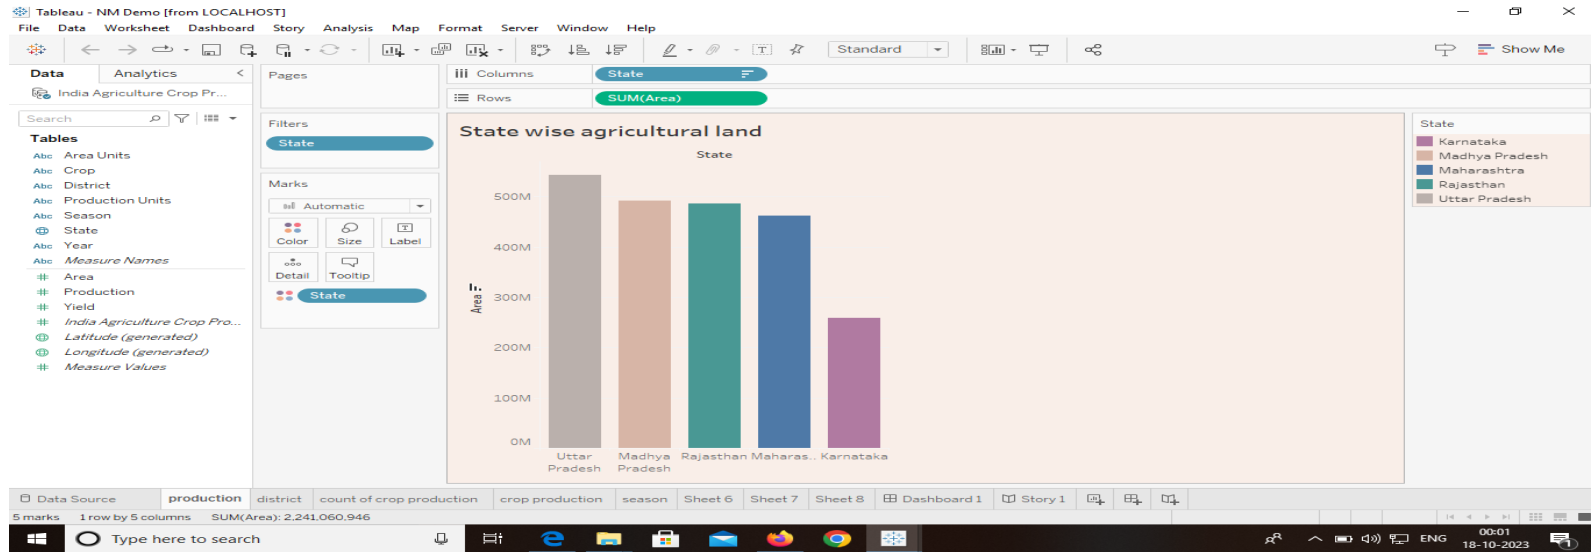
Tableau - NM Demo [from LOCALHOST]
File Data Worksheet Dashboard Story Analysis Map Format Server Window Help
Standard
Show Me

Data Analytics
India Agriculture Crop Pr...
Search
Tables
Abc Area Units
Abc Crop
Abc District
Abc Production Units
Abc Season
State
Abc Year
Abc Measure Names
Area
Production
Yield
India Agriculture Crop Pro...
Latitude (generated)
Longitude (generated)
Measure Values

Pages
Filters
State
Marks
Automatic
Color Size Label
Detail Tooltip
State

Columns State
Rows SUM(Area)

State wise agricultural land
State
Area
500M
400M
300M
200M
100M
0M
Uttar Pradesh
Madhya Pradesh
Rajasthan
Maharas..
Karnataka

State
Karnataka
Madhya Pradesh
Maharashtra
Rajasthan
Uttar Pradesh

Data Source production district count of crop production crop production season Sheet 6 Sheet 7 Sheet 8 Dashboard 1 Story 1
5 marks 1 row by 5 columns SUM(Area): 2,241,060,946
Type here to search
ENG 00:01 18-10-2023